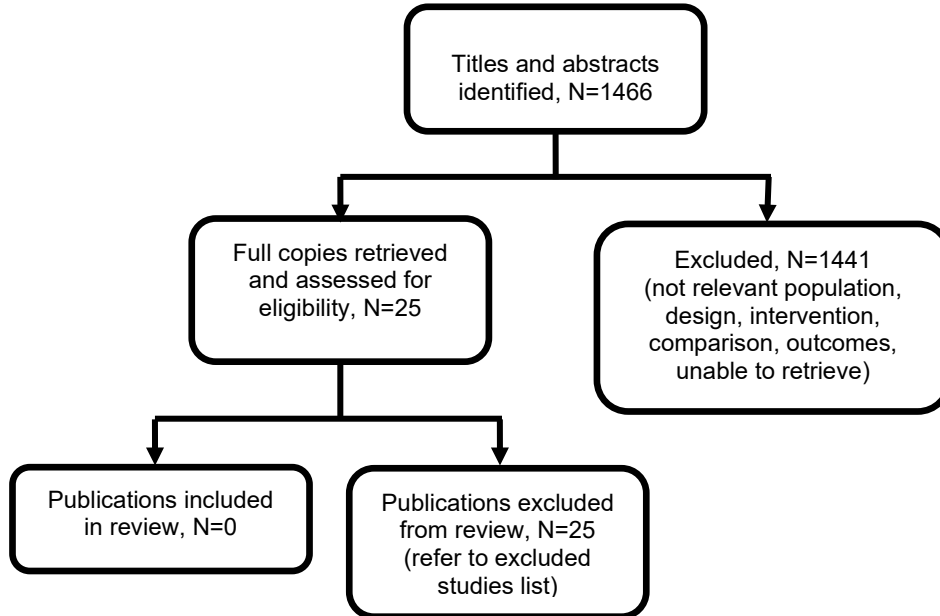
Titles and abstracts identified, N=1466

Full copies retrieved and assessed for eligibility, N=25

Excluded, N=1441 (not relevant population, design, intervention, comparison, outcomes, unable to retrieve)

Publications included in review, N=0

Publications excluded from review, N=25 (refer to excluded studies list)